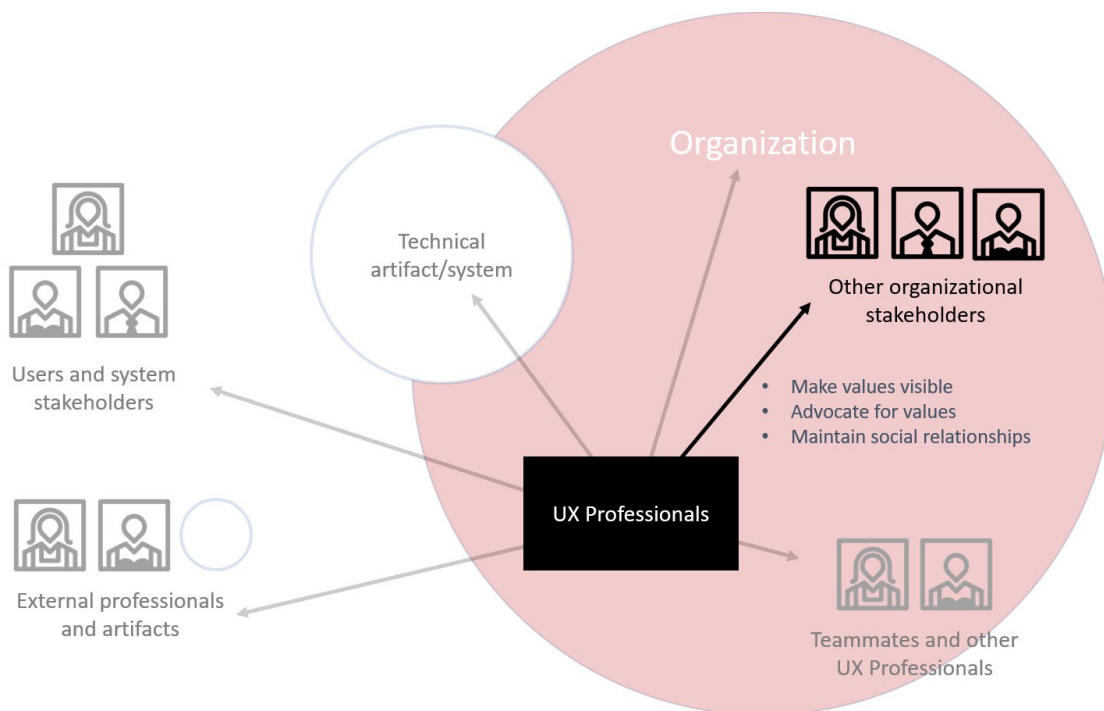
Organization

Technical artifact/system

Other organizational stakeholders

Users and system stakeholders

- Make values visible
- Advocate for values
- Maintain social relationships

UX Professionals

External professionals and artifacts

Teammates and other UX Professionals